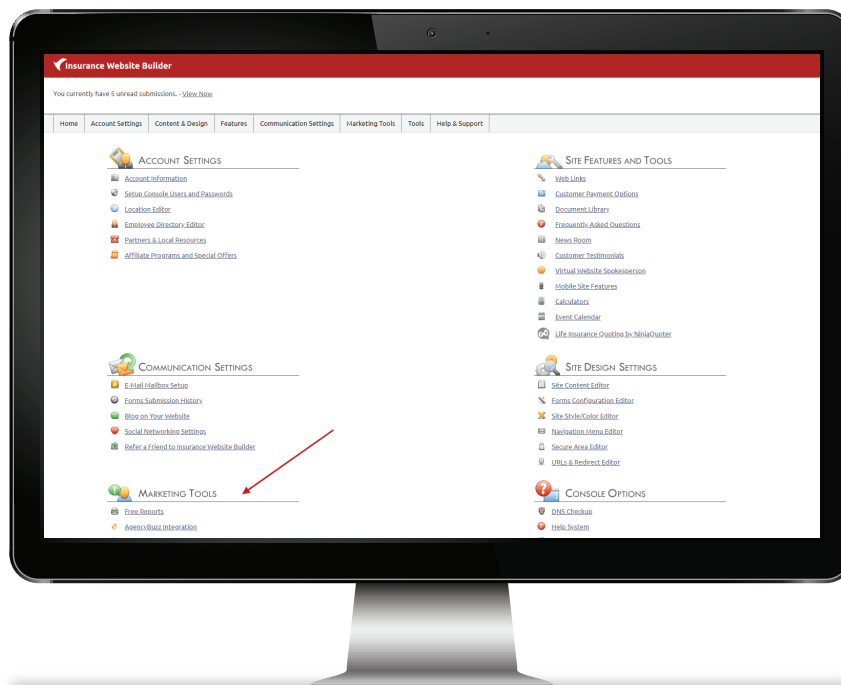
Insurance Website Builder

You currently have 5 unread submissions. - View Now

Home | Account Settings | Content & Design | Features | Communication Settings | Marketing Tools | Tools | Help & Support

Account Settings
Account Information
Setup Console Users and Passwords
Location Editor
Employee Directory Editor
Partners & Local Resources
Affiliate Programs and Special Offers

Communication Settings
E-Mail Mailbox Setup
Forms Submission History
Blog on Your Website
Social Networking Settings
Refer a Friend to Insurance Website Builder

Marketing Tools
Free Reports
AgencyBuzz Integration

Site Features and Tools
Web Links
Customer Payment Options
Document Library
Frequently Asked Questions
News Room
Customer Testimonials
Virtual Website Spokesperson
Mobile Site Features
Calculators
Event Calendar
Life Insurance Quoting by NinjaQuoter

Site Design Settings
Site Content Editor
Forms Configuration Editor
Site Style/Color Editor
Navigation Menu Editor
Secure Area Editor
URLs & Redirect Editor

Console Options
DNS Checkup
Help System